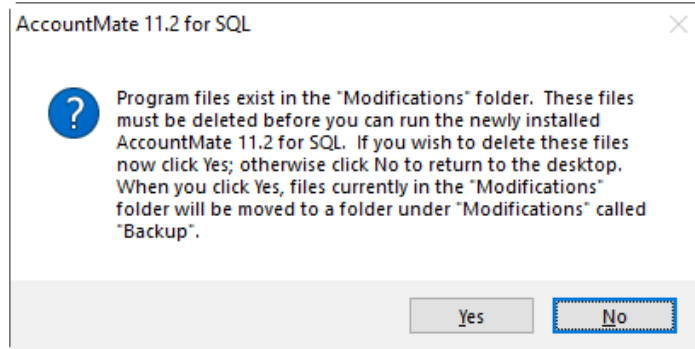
AccountMate 11.2 for SQL

Program files exist in the "Modifications" folder. These files must be deleted before you can run the newly installed AccountMate 11.2 for SQL. If you wish to delete these files now click Yes; otherwise click No to return to the desktop. When you click Yes, files currently in the "Modifications" folder will be moved to a folder under "Modifications" called "Backup".

Yes

No